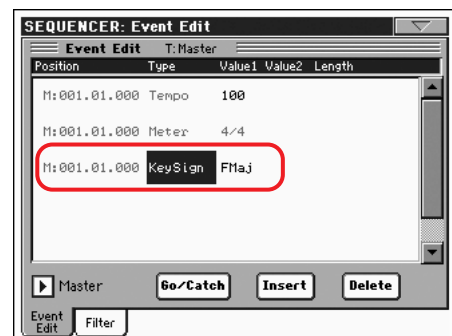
SEQUENCER: Event Edit

Event Edit T:Master

| Position | Type | Value1 | Value2 | Length |
|---|---|---|---|---|
| M:001.01.000 | Tempo | 100 | | |
| M:001.01.000 | Meter | 4/4 | | |
| M:001.01.000 | KeySign | FMaj | | |

Master

Go/Catch

Insert

Delete

Event Edit

Filter